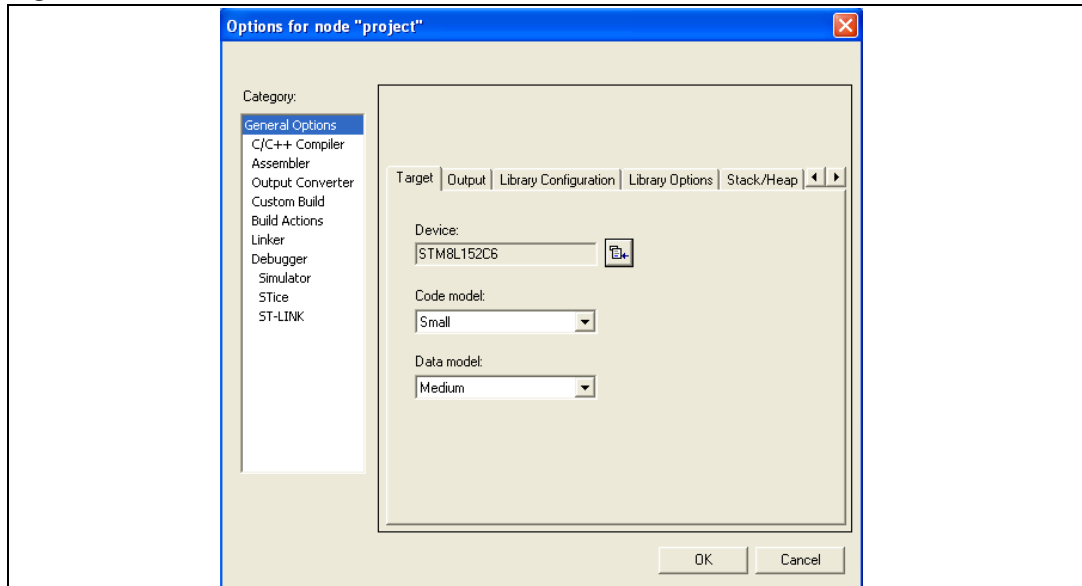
Options for node "project"

Category:

General Options
C/C++ Compiler
Assembler
Output Converter
Custom Build
Build Actions
Linker
Debugger
Simulator
STice
ST-LINK

Target | Output | Library Configuration | Library Options | Stack/Heap

Device:
STM8L152C6

Code model:
Small

Data model:
Medium

OK Cancel